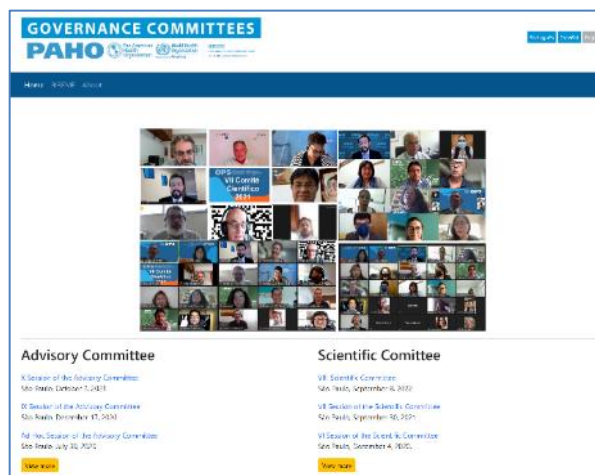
GOVERNANCE COMMITTEES

PAHO

Português Español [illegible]

Home BIREME About

OPS
VII Comitê Científico
2021

Advisory Committee

X Session of the Advisory Committee
São Paulo, October 7, 2022

IX Session of the Advisory Committee
São Paulo, December 17, 2021

Ext. Session of the Advisory Committee
São Paulo, July 30, 2020

View more

Scientific Comittee

VIII Scientific Committee
São Paulo, September 8, 2022

VII Session of the Scientific Committee
São Paulo, September 30, 2021

VI Session of the Scientific Committee
São Paulo, September 4, 2020

View more